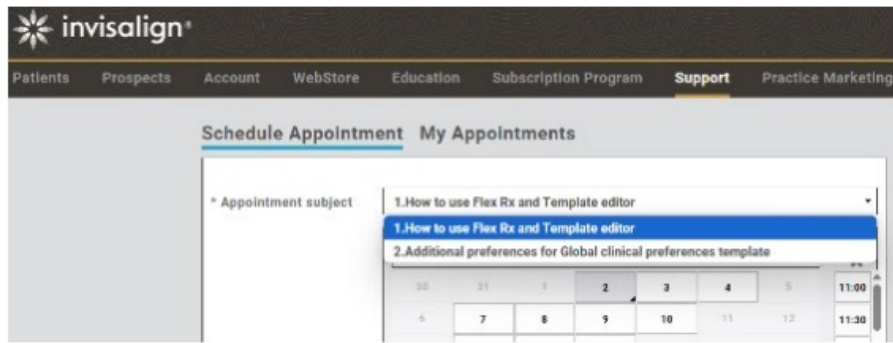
invisalign®

Patients Prospects Account WebStore Education Subscription Program Support Practice Marketing

Schedule Appointment My Appointments

* Appointment subject

1.How to use Flex Rx and Template editor

1.How to use Flex Rx and Template editor

2.Additional preferences for Global clinical preferences template

| 30 | 31 | 1 | 2 | 3 | 4 | 5 | 11:00 |
|---|---|---|---|---|---|---|---|
| 6 | 7 | 8 | 9 | 10 | 11 | 12 | 11:30 |